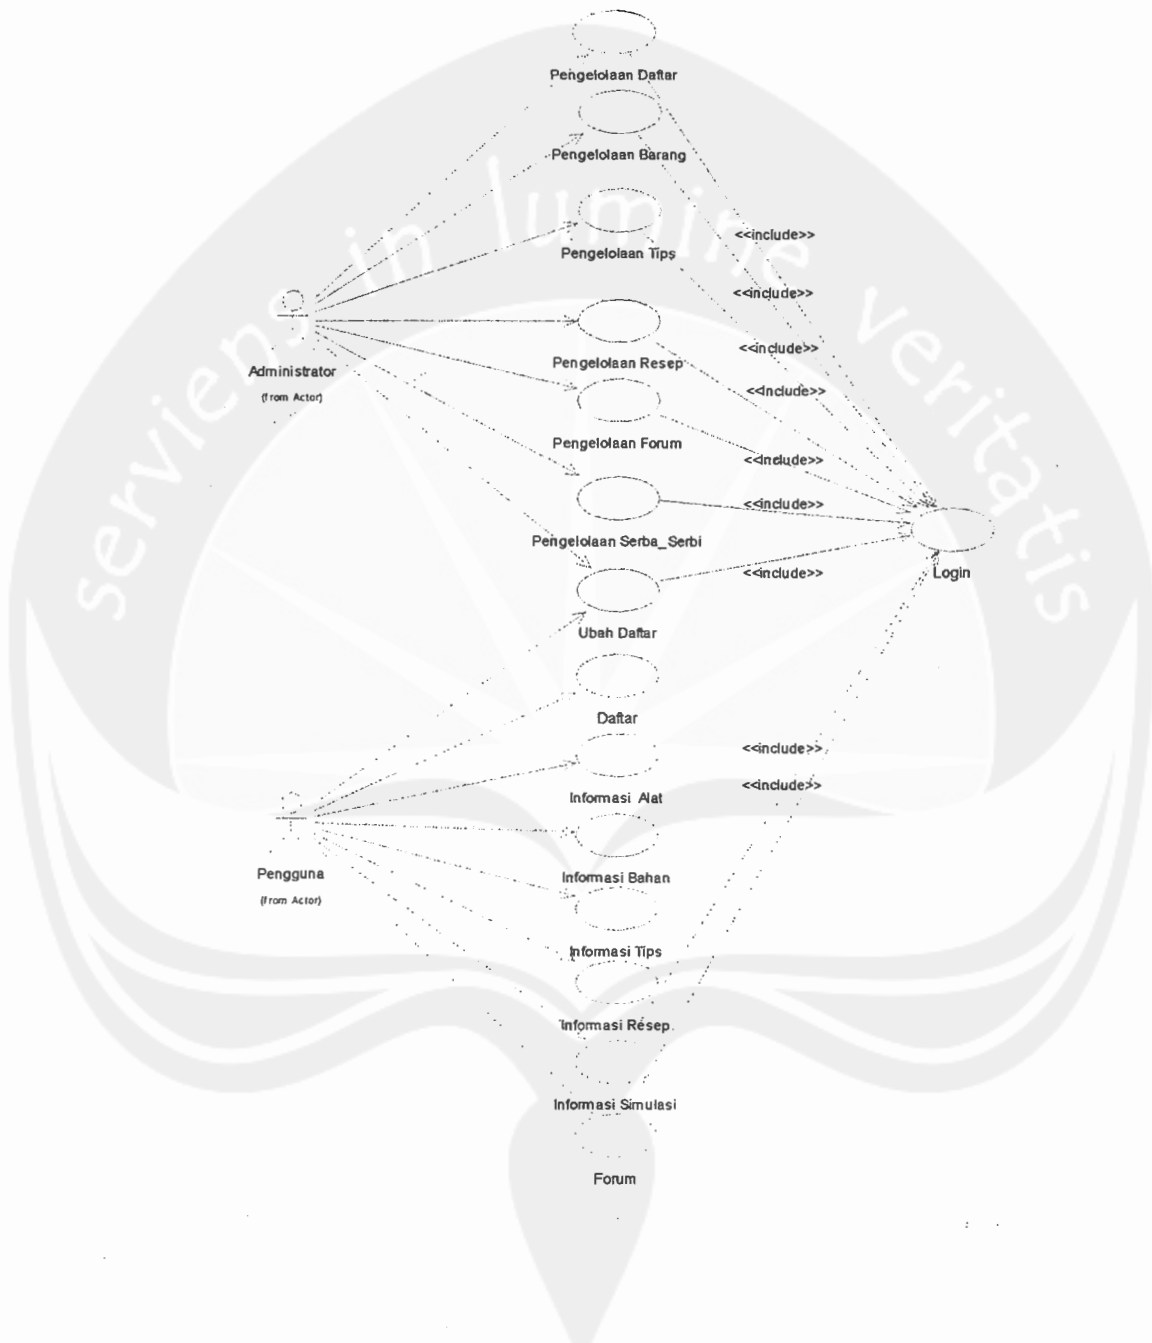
Pengelolaan Daftar

Pengelolaan Barang

Pengelolaan Tips

<<include>>

<<include>>

Administrator
(from Actor)

Pengelolaan Resep

<<include>>

<<include>>

Pengelolaan Forum

<<include>>

<<include>>

Pengelolaan Serba_Serbi

<<include>>

Login

Ubah Daftar

Daftar

<<include>>

<<include>>

Informasi Alat

Pengguna
(from Actor)

Informasi Bahan

Informasi Tips

Informasi Resep

Informasi Simulasi

Forum

serviens in lumine veritatis